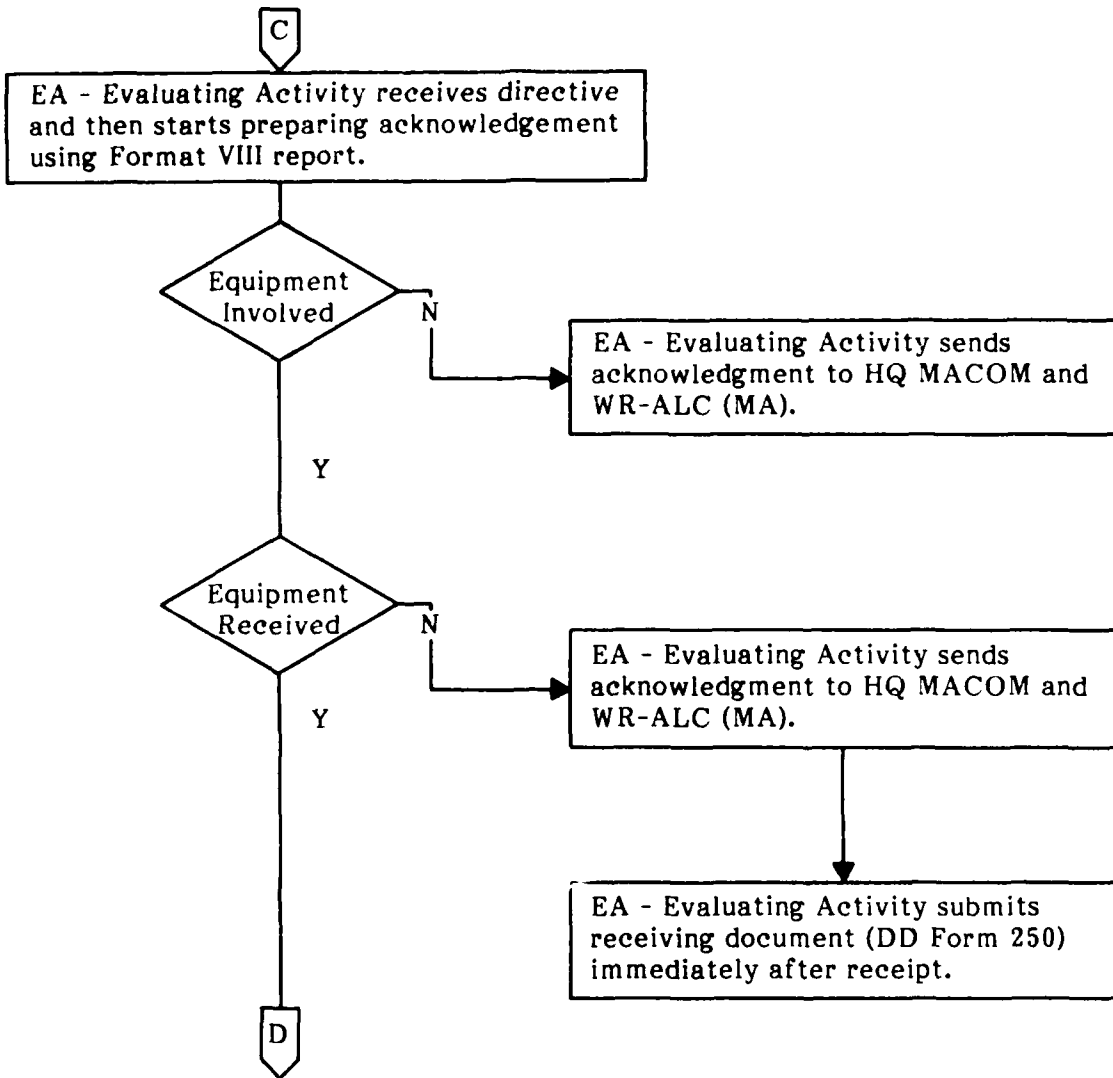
C

EA - Evaluating Activity receives directive and then starts preparing acknowledgement using Format VIII report.

Equipment Involved

N

EA - Evaluating Activity sends acknowledgment to HQ MACOM and WR-ALC (MA).

Y

Equipment Received

N

EA - Evaluating Activity sends acknowledgment to HQ MACOM and WR-ALC (MA).

Y

EA - Evaluating Activity submits receiving document (DD Form 250) immediately after receipt.

D